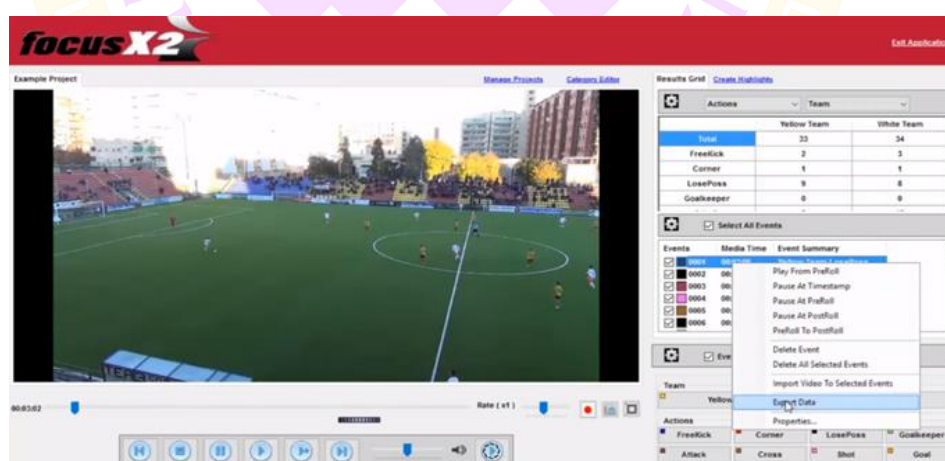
focusX2

Exit Application

Example Project

Manage Projects

Category Editor

Results Grid

Create Highlights

Actions

Team

| | Yellow Team | White Team |
|---|---|---|
| Total | 33 | 34 |
| FreeKick | 2 | 3 |
| Corner | 1 | 1 |
| LosePoss | 9 | 8 |
| Goalkeeper | 0 | 0 |

Select All Events

Events

Media Time

Event Summary

0001

00:03:00

Yellow Team | LosePoss

0002

00

0003

00

0004

00

0005

00

0006

00

Play From PreRoll

Pause At Timestamp

Pause At PreRoll

Pause At PostRoll

PreRoll To PostRoll

Delete Event

Delete All Selected Events

Import Video To Selected Events

Export Data

Properties...

Eve

Team

Yellow

Actions

FreeKick

Corner

LosePoss

Goalkeeper

Attack

Cross

Shot

Goal

00:03:02

Rate ( x1 )